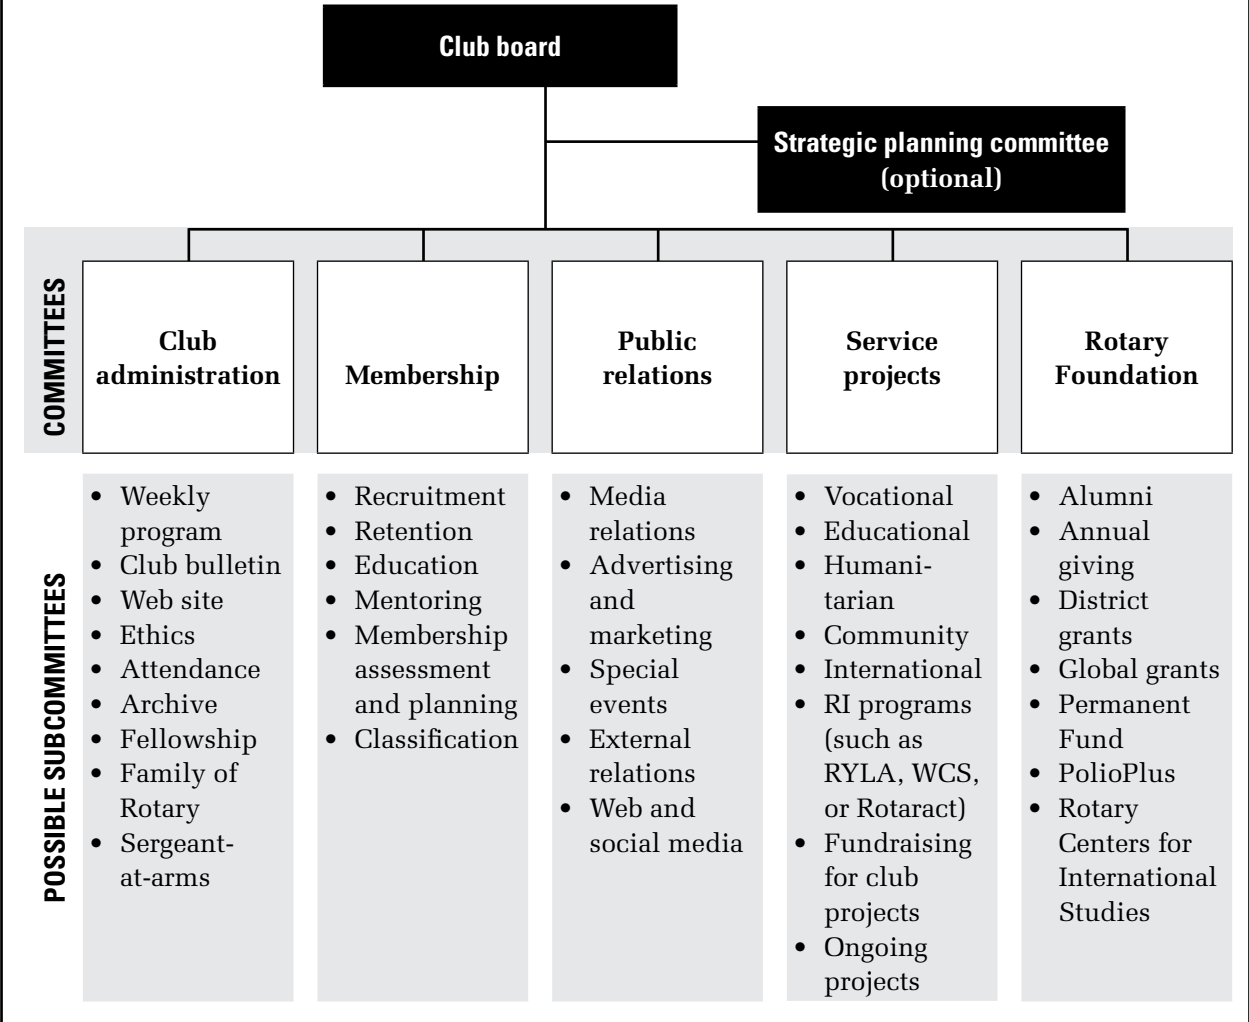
Club board

Strategic planning committee (optional)

COMMITTEES

| Club administration | Membership | Public relations | Service projects | Rotary Foundation |
|---|---|---|---|---|

POSSIBLE SUBCOMMITTEES

Club administration:
- Weekly program
- Club bulletin
- Web site
- Ethics
- Attendance
- Archive
- Fellowship
- Family of Rotary
- Sergeant-at-arms

Membership:
- Recruitment
- Retention
- Education
- Mentoring
- Membership assessment and planning
- Classification

Public relations:
- Media relations
- Advertising and marketing
- Special events
- External relations
- Web and social media

Service projects:
- Vocational
- Educational
- Humanitarian
- Community
- International
- RI programs (such as RYLA, WCS, or Rotaract)
- Fundraising for club projects
- Ongoing projects

Rotary Foundation:
- Alumni
- Annual giving
- District grants
- Global grants
- Permanent Fund
- PolioPlus
- Rotary Centers for International Studies